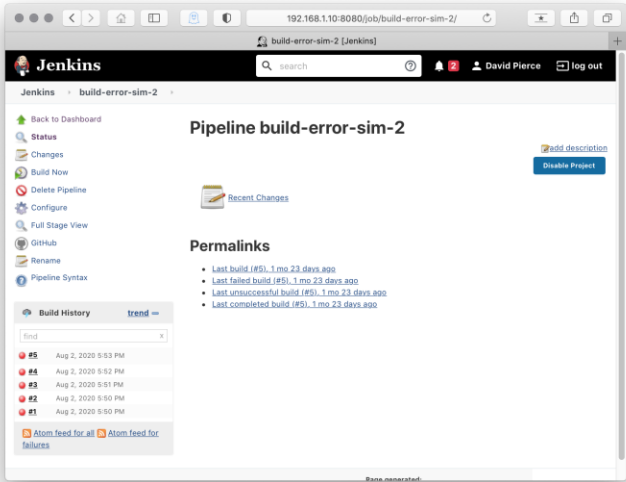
192.168.1.10:8080/job/build-error-sim-2/

build-error-sim-2 [Jenkins]

Jenkins

search

2

David Pierce

log out

Jenkins › build-error-sim-2 ›

Back to Dashboard

Status

Changes

Build Now

Delete Pipeline

Configure

Full Stage View

GitHub

Rename

Pipeline Syntax

Build History

trend

find

#5 Aug 2, 2020 5:53 PM

#4 Aug 2, 2020 5:52 PM

#3 Aug 2, 2020 5:51 PM

#2 Aug 2, 2020 5:50 PM

#1 Aug 2, 2020 5:50 PM

Atom feed for all Atom feed for failures

Pipeline build-error-sim-2

add description

Disable Project

Recent Changes

Permalinks

- Last build (#5), 1 mo 23 days ago
- Last failed build (#5), 1 mo 23 days ago
- Last unsuccessful build (#5), 1 mo 23 days ago
- Last completed build (#5), 1 mo 23 days ago

Page generated: